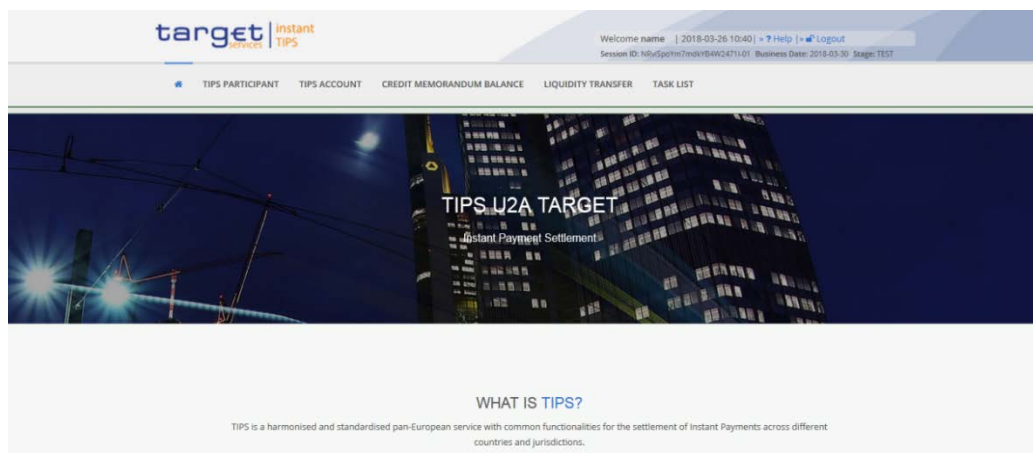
target services | instant TIPS

Welcome name | 2018-03-26 10:40 | » ? Help | » Logout
Session ID: NRxSpzYm7mdkYB4W2471I-01 Business Date: 2018-03-30 Stage: TEST

TIPS PARTICIPANT TIPS ACCOUNT CREDIT MEMORANDUM BALANCE LIQUIDITY TRANSFER TASK LIST

TIPS U2A TARGET
Instant Payment Settlement

WHAT IS TIPS?

TIPS is a harmonised and standardised pan-European service with common functionalities for the settlement of Instant Payments across different countries and jurisdictions.